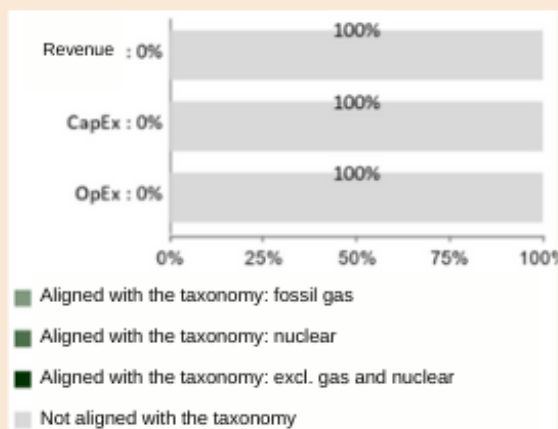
Revenue : 0%
100%

CapEx : 0%
100%

OpEx : 0%
100%

0% 25% 50% 75% 100%

Aligned with the taxonomy: fossil gas

Aligned with the taxonomy: nuclear

Aligned with the taxonomy: excl. gas and nuclear

Not aligned with the taxonomy